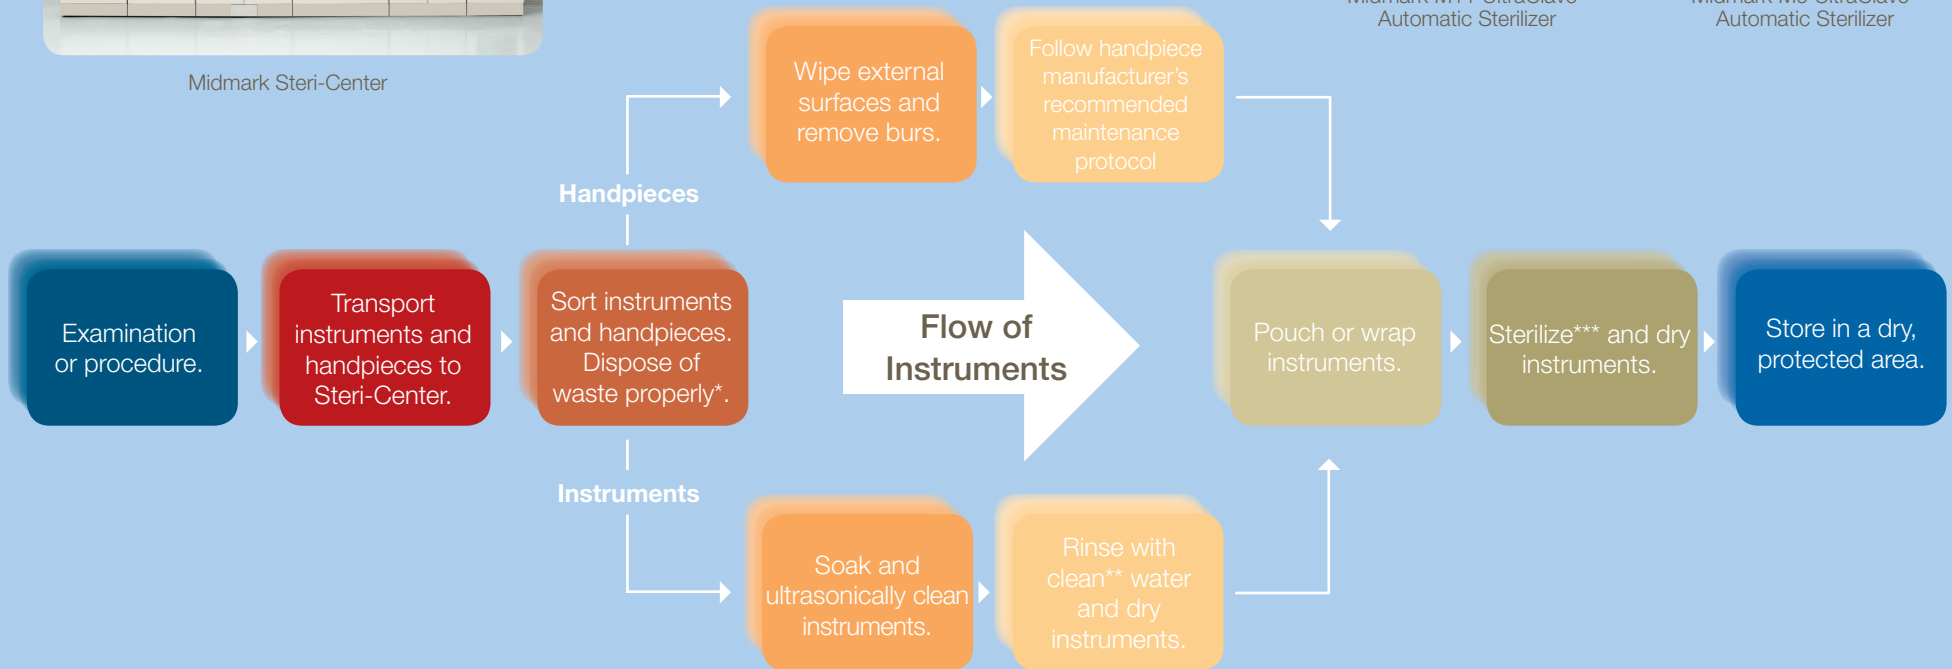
Midmark Steri-Center

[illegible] Automatic Sterilizer

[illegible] Automatic Sterilizer

Examination or procedure.

Transport instruments and handpieces to Steri-Center.

Sort instruments and handpieces. Dispose of waste properly*.

Handpieces

Wipe external surfaces and remove burs.

Follow handpiece manufacturer's recommended maintenance protocol

Flow of Instruments

Instruments

Soak and ultrasonically clean instruments.

Rinse with clean** water and dry instruments.

Pouch or wrap instruments.

Sterilize*** and dry instruments.

Store in a dry, protected area.